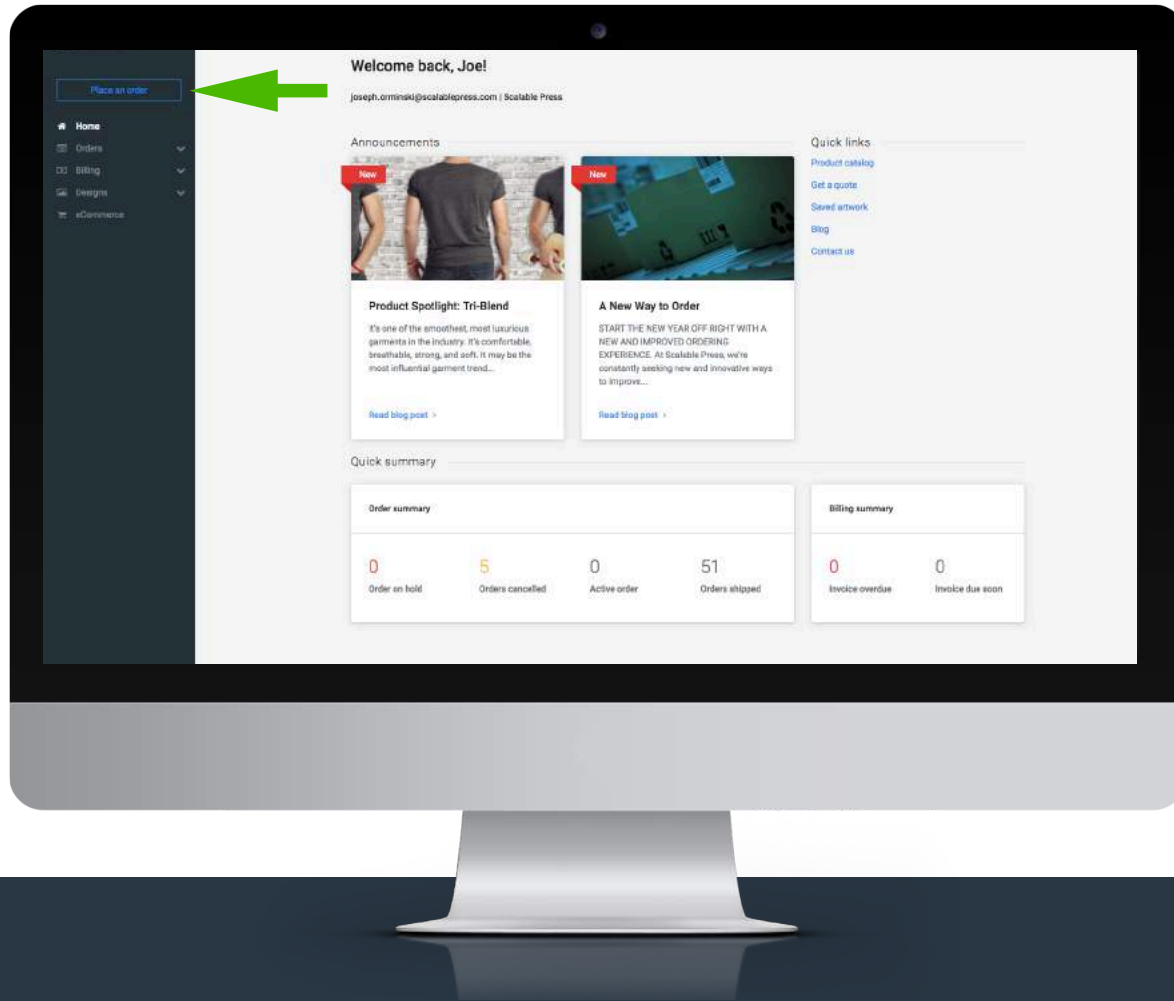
Place an order

Home
Orders
Billing
Designs
eCommerce

Welcome back, Joe!

joseph.orminski@scalablepress.com | Scalable Press

Announcements

New

Product Spotlight: Tri-Blend

It's one of the smoothest, most luxurious garments in the industry. It's comfortable, breathable, strong, and soft. It may be the most influential garment trend...

Read blog post >

New

A New Way to Order

START THE NEW YEAR OFF RIGHT WITH A NEW AND IMPROVED ORDERING EXPERIENCE. At Scalable Press, we're constantly seeking new and innovative ways to improve...

Read blog post >

Quick links

Product catalog
Get a quote
Saved artwork
Blog
Contact us

Quick summary

Order summary

0
Order on hold

5
Orders cancelled

0
Active order

51
Orders shipped

Billing summary

0
Invoice overdue

0
Invoice due soon